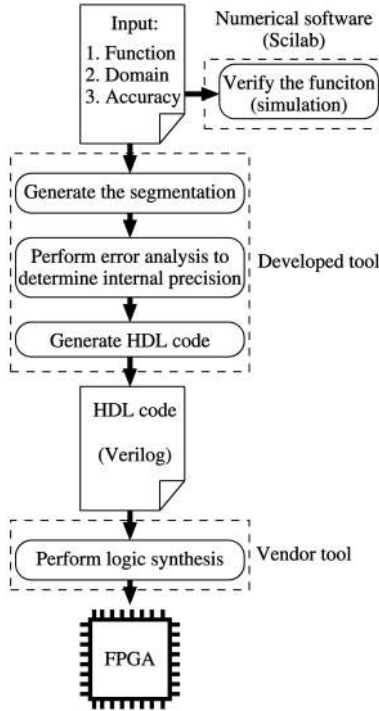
Input:
1. Function
2. Domain
3. Accuracy

Numerical software (Scilab)

Verify the funciton (simulation)

Generate the segmentation

Perform error analysis to determine internal precision

Developed tool

Generate HDL code

HDL code

(Verilog)

Perform logic synthesis

Vendor tool

FPGA